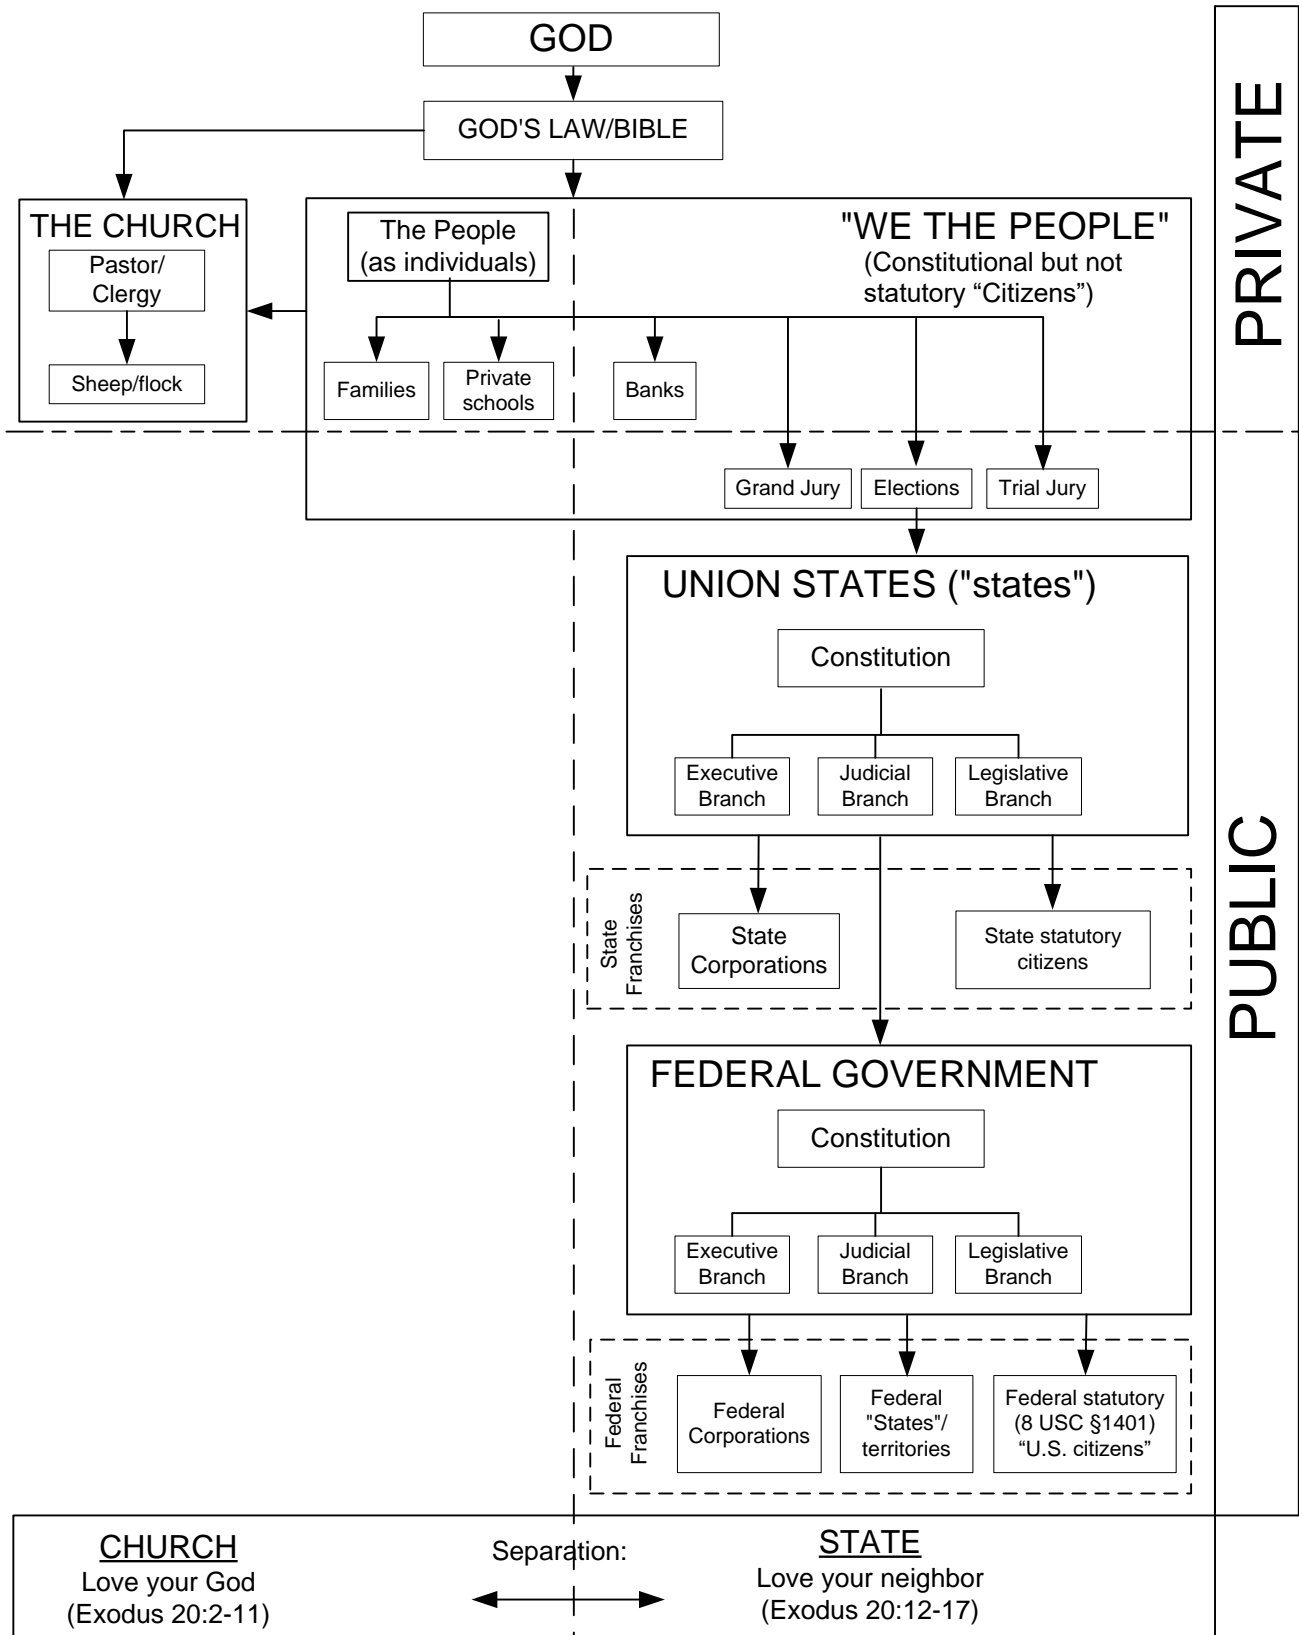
GOD

GOD'S LAW/BIBLE

THE CHURCH

Pastor/ Clergy

Sheep/flock

The People (as individuals)

"WE THE PEOPLE" (Constitutional but not statutory "Citizens")

Families

Private schools

Banks

Grand Jury

Elections

Trial Jury

UNION STATES ("states")

Constitution

Executive Branch

Judicial Branch

Legislative Branch

State Franchises

State Corporations

State statutory citizens

FEDERAL GOVERNMENT

Constitution

Executive Branch

Judicial Branch

Legislative Branch

Federal Franchises

Federal Corporations

Federal "States"/ territories

Federal statutory (8 USC §1401) "U.S. citizens"

PRIVATE

PUBLIC

CHURCH
Love your God
(Exodus 20:2-11)

Separation:

STATE
Love your neighbor
(Exodus 20:12-17)